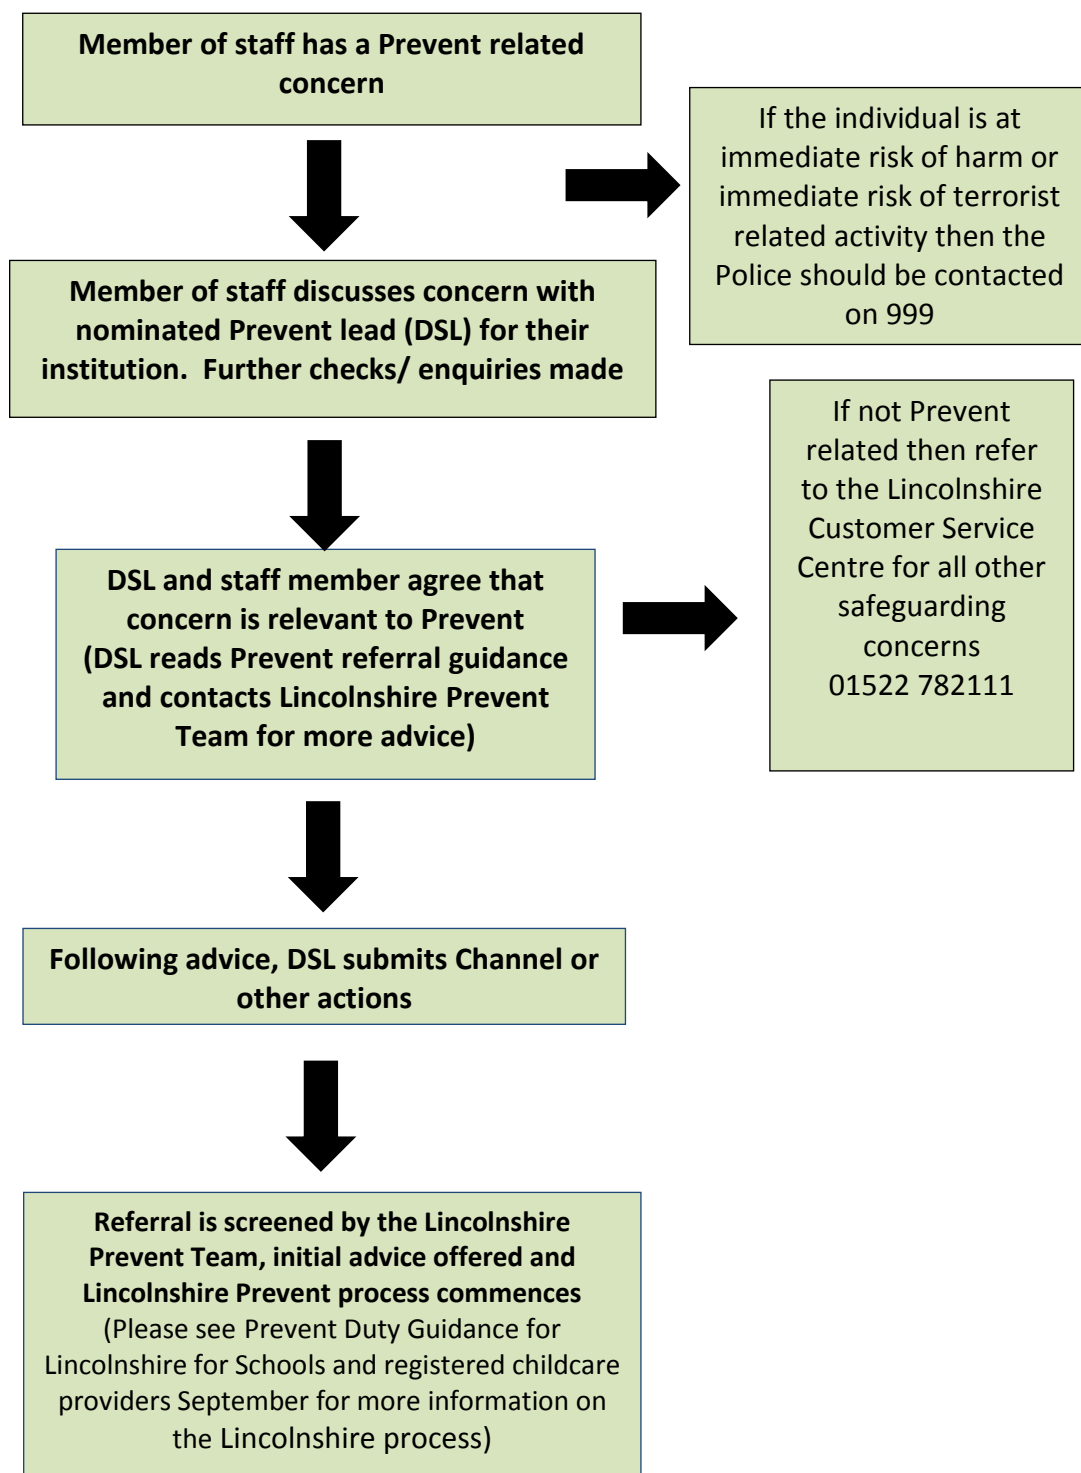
Member of staff has a Prevent related concern

If the individual is at immediate risk of harm or immediate risk of terrorist related activity then the Police should be contacted on 999

Member of staff discusses concern with nominated Prevent lead (DSL) for their institution. Further checks/ enquiries made

If not Prevent related then refer to the Lincolnshire Customer Service Centre for all other safeguarding concerns 01522 782111

DSL and staff member agree that concern is relevant to Prevent (DSL reads Prevent referral guidance and contacts Lincolnshire Prevent Team for more advice)

Following advice, DSL submits Channel or other actions

Referral is screened by the Lincolnshire Prevent Team, initial advice offered and Lincolnshire Prevent process commences
(Please see Prevent Duty Guidance for Lincolnshire for Schools and registered childcare providers September for more information on the Lincolnshire process)